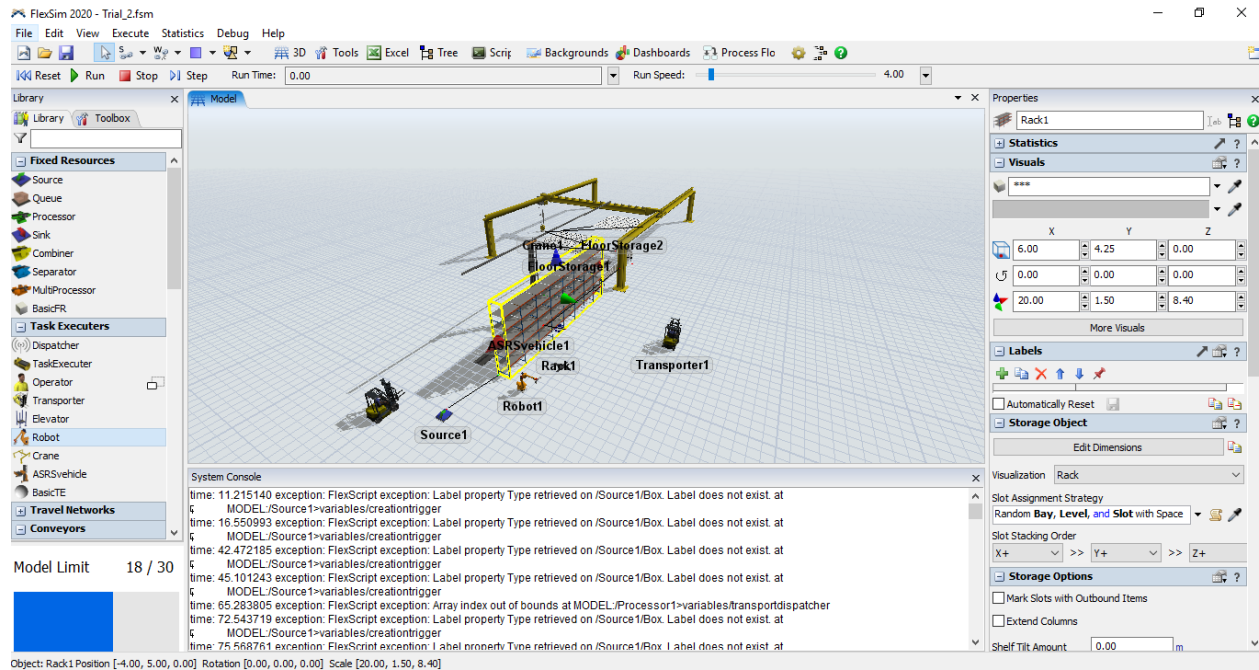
FlexSim 2020 - Trial_2.fsm

File Edit View Execute Statistics Debug Help

3D Tools Excel Tree Scrip Backgrounds Dashboards Process Flo

Reset Run Stop Step Run Time: 0.00 Run Speed: 4.00

Library
Library Toolbox
Fixed Resources
Source
Queue
Processor
Sink
Combiner
Separator
MultiProcessor
BasicFR
Task Executers
Dispatcher
TaskExecuter
Operator
Transporter
Elevator
Robot
Crane
ASRSvehicle
BasicTE
Travel Networks
Conveyors

Model Limit 18 / 30

Model

Crane1 FloorStorage2
FloorStorage1
ASRSvehicle1
Rack1
Transporter1
Robot1
Source1

System Console
time: 11.215140 exception: FlexScript exception: Label property Type retrieved on /Source1/Box. Label does not exist. at MODEL:/Source1>variables/creationtrigger
time: 16.550993 exception: FlexScript exception: Label property Type retrieved on /Source1/Box. Label does not exist. at MODEL:/Source1>variables/creationtrigger
time: 42.472185 exception: FlexScript exception: Label property Type retrieved on /Source1/Box. Label does not exist. at MODEL:/Source1>variables/creationtrigger
time: 45.101243 exception: FlexScript exception: Label property Type retrieved on /Source1/Box. Label does not exist. at MODEL:/Source1>variables/creationtrigger
time: 65.283805 exception: FlexScript exception: Array index out of bounds at MODEL:/Processor1>variables/transportdispatcher
time: 72.543719 exception: FlexScript exception: Label property Type retrieved on /Source1/Box. Label does not exist. at MODEL:/Source1>variables/creationtrigger
time: 75.568761 exception: FlexScript exception: Label property Type retrieved on /Source1/Box. Label does not exist. at

Properties
Rack1
Statistics
Visuals
***
X Y Z
6.00 4.25 0.00
0.00 0.00 0.00
20.00 1.50 8.40
More Visuals
Labels
Automatically Reset
Storage Object
Edit Dimensions
Visualization Rack
Slot Assignment Strategy
Random Bay, Level, and Slot with Space
Slot Stacking Order
X+ >> Y+ >> Z+
Storage Options
Mark Slots with Outbound Items
Extend Columns
Shelf Tilt Amount 0.00 m

Object: Rack1 Position [-4.00, 5.00, 0.00] Rotation [0.00, 0.00, 0.00] Scale [20.00, 1.50, 8.40]